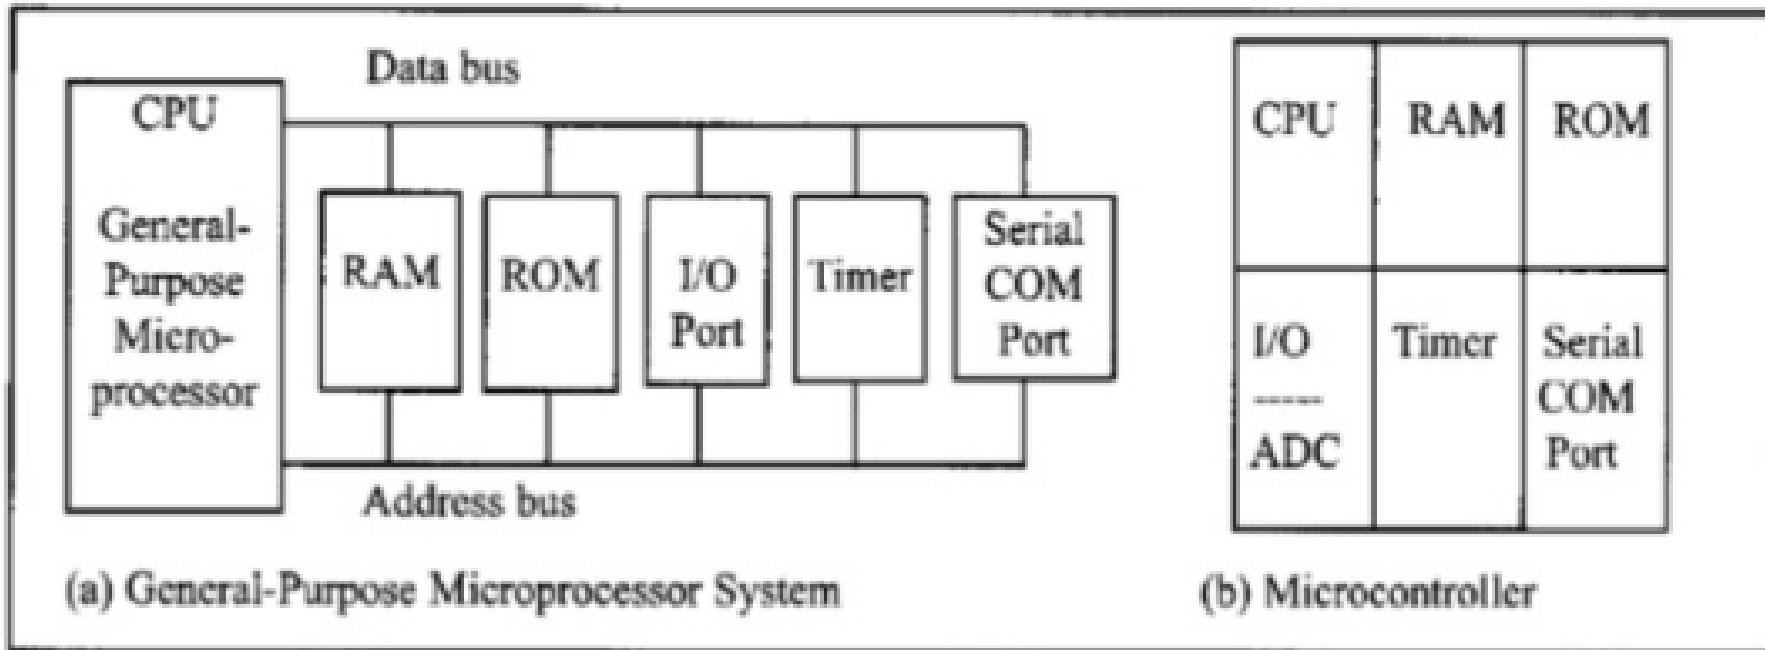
Data bus

CPU

General-Purpose Micro-processor

RAM

ROM

I/O Port

Timer

Serial COM Port

Address bus

(a) General-Purpose Microprocessor System

| CPU | RAM | ROM |
|---|---|---|
| I/O ----- ADC | Timer | Serial COM Port |

(b) Microcontroller